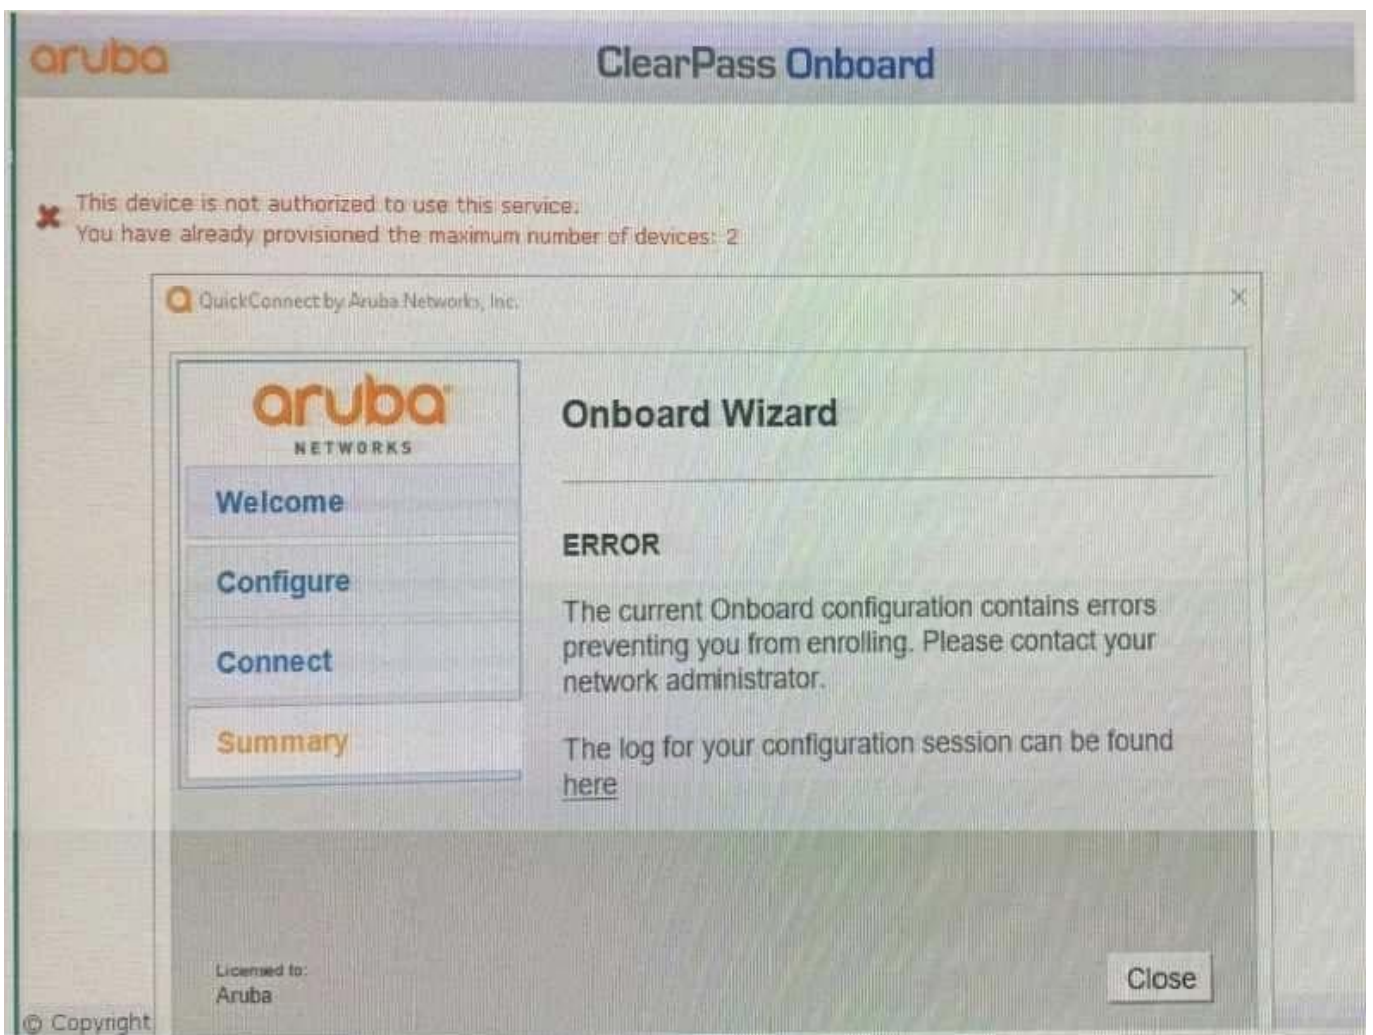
aruba

ClearPass Onboard

This device is not authorized to use this service.
You have already provisioned the maximum number of devices: 2

QuickConnect by Aruba Networks, Inc.

×

aruba
NETWORKS

Welcome

Configure

Connect

Summary

Onboard Wizard

ERROR

The current Onboard configuration contains errors preventing you from enrolling. Please contact your network administrator.

The log for your configuration session can be found here

Licensed to:
Aruba

Close

© Copyright